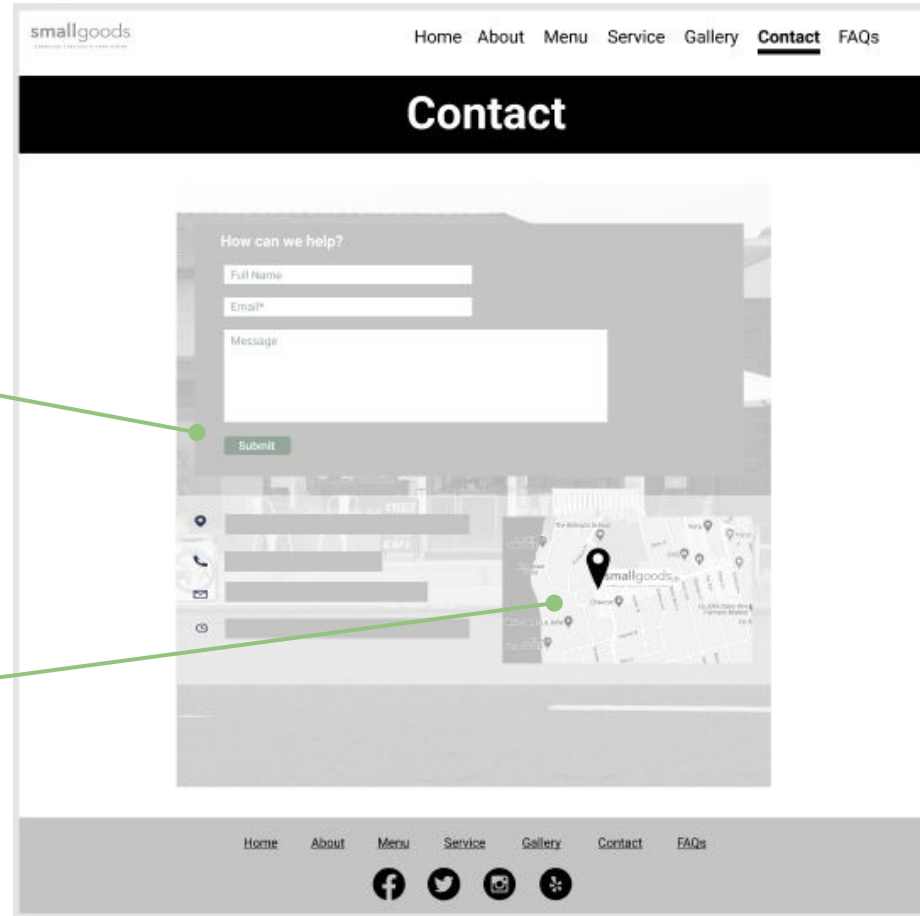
smallgoods
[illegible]

Home About Menu Service Gallery Contact FAQs

Contact

How can we help?

Full Name

Email*

Message

Submit

The Wellness School

Drawon

smallgoods

Home About Menu Service Gallery Contact FAQs